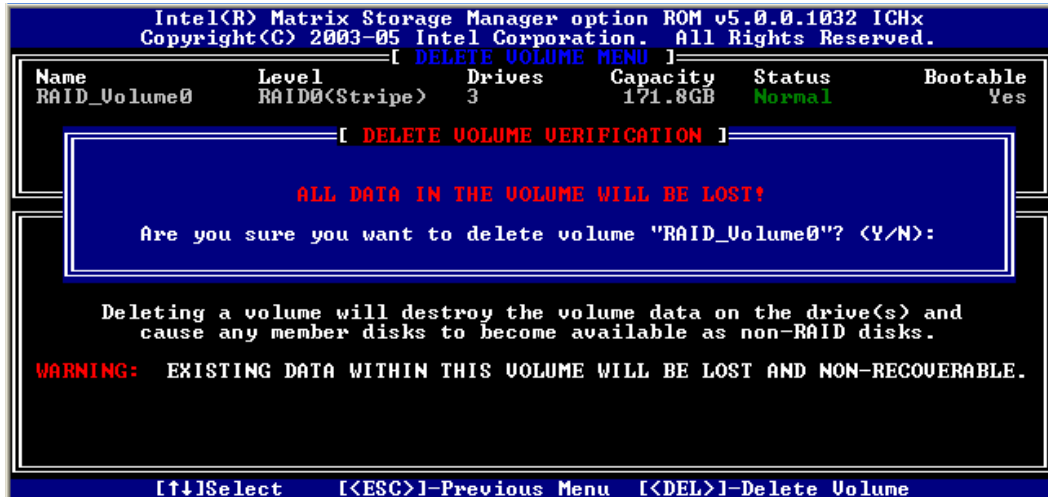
Intel(R) Matrix Storage Manager option ROM v5.0.0.1032 ICHx
Copyright(C) 2003-05 Intel Corporation. All Rights Reserved.

[ DELETE VOLUME MENU ]

| Name | Level | Drives | Capacity | Status | Bootable |
|---|---|---|---|---|---|
| RAID_Volume0 | RAID0(Stripe) | 3 | 171.8GB | Normal | Yes |

[ DELETE VOLUME VERIFICATION ]

ALL DATA IN THE VOLUME WILL BE LOST!

Are you sure you want to delete volume "RAID_Volume0"? (Y/N):

Deleting a volume will destroy the volume data on the drive(s) and cause any member disks to become available as non-RAID disks.

WARNING: EXISTING DATA WITHIN THIS VOLUME WILL BE LOST AND NON-RECOVERABLE.

[↑↓]Select [<ESC>]-Previous Menu [<DEL>]-Delete Volume